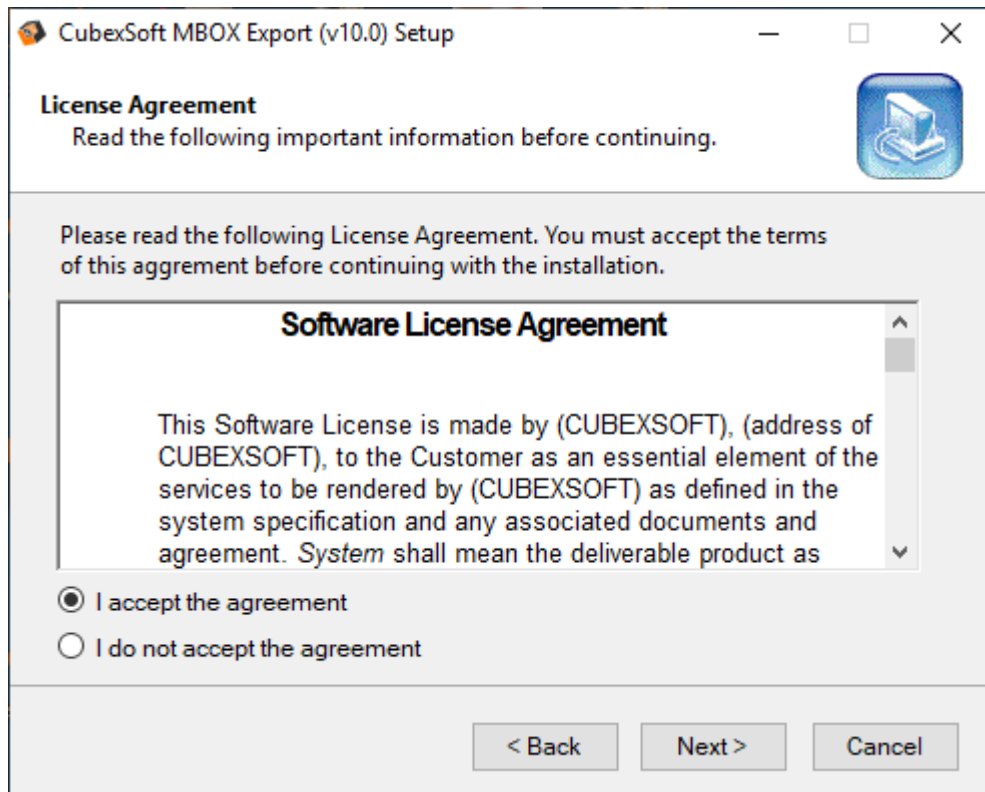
CubexSoft MBOX Export (v10.0) Setup

License Agreement
Read the following important information before continuing.

Please read the following License Agreement. You must accept the terms of this aggrement before continuing with the installation.

Software License Agreement

This Software License is made by (CUBEXSOFT), (address of CUBEXSOFT), to the Customer as an essential element of the services to be rendered by (CUBEXSOFT) as defined in the system specification and any associated documents and agreement. System shall mean the deliverable product as

I accept the agreement

I do not accept the agreement

< Back

Next >

Cancel